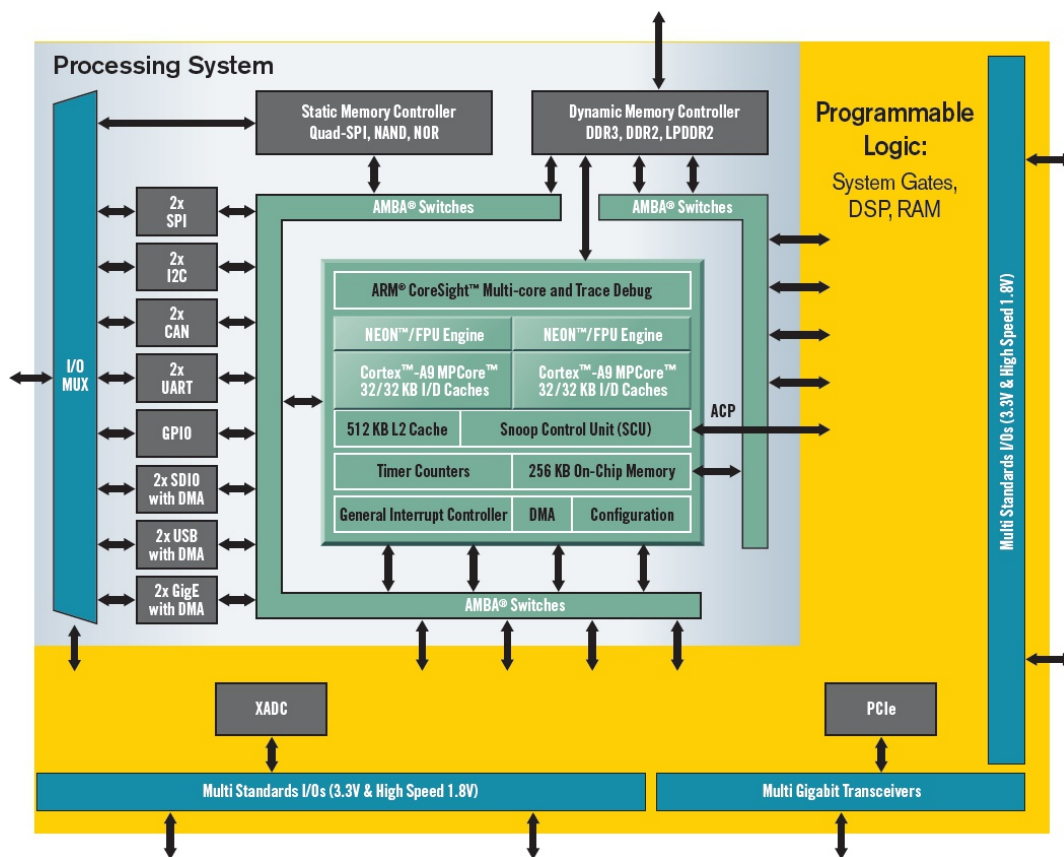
Processing System

Static Memory Controller
Quad-SPI, NAND, NOR

Dynamic Memory Controller
DDR3, DDR2, LPDDR2

Programmable Logic:
System Gates, DSP, RAM

I/O MUX

2x SPI

2x I2C

2x CAN

2x UART

GPIO

2x SDIO with DMA

2x USB with DMA

2x GigE with DMA

AMBA® Switches

AMBA® Switches

ARM® CoreSight™ Multi-core and Trace Debug

| NEON™/FPU Engine | NEON™/FPU Engine |
|---|---|
| Cortex™-A9 MPCore™ 32/32 KB I/D Caches | Cortex™-A9 MPCore™ 32/32 KB I/D Caches |
| 512 KB L2 Cache | Snoop Control Unit (SCU) |
| Timer Counters | 256 KB On-Chip Memory |

General Interrupt Controller | DMA | Configuration

ACP

AMBA® Switches

Multi Standards I/Os (3.3V & High Speed 1.8V)

XADC

PCIe

Multi Standards I/Os (3.3V & High Speed 1.8V)

Multi Gigabit Transceivers